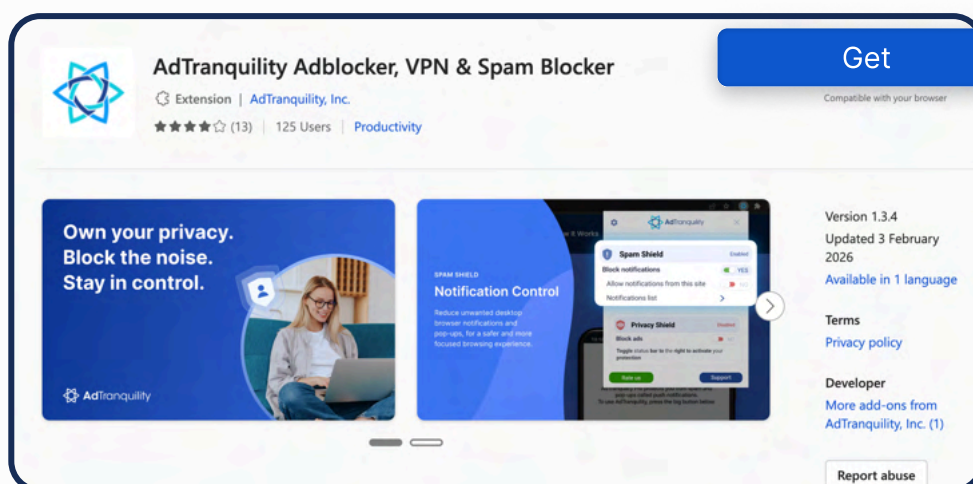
AdTranquility Adblocker, VPN & Spam Blocker

Extension | AdTranquility, Inc.

★★★★☆ (13) | 125 Users | Productivity

Get

Compatible with your browser

Own your privacy. Block the noise. Stay in control.

AdTranquility

SPAM SHIELD

Notification Control

Reduce unwanted desktop browser notifications and pop-ups, for a safer and more focused browsing experience.

AdTranquility

Spam Shield

Enabled

Block notifications

YES

Allow notifications from this site

Notifications list

Privacy Shield

Disabled

Block ads

Toggle status bar to the right to activate your protection

Rate us

Support

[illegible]

Version 1.3.4

Updated 3 February 2026

Available in 1 language

Terms

Privacy policy

Developer

More add-ons from AdTranquility, Inc. (1)

Report abuse